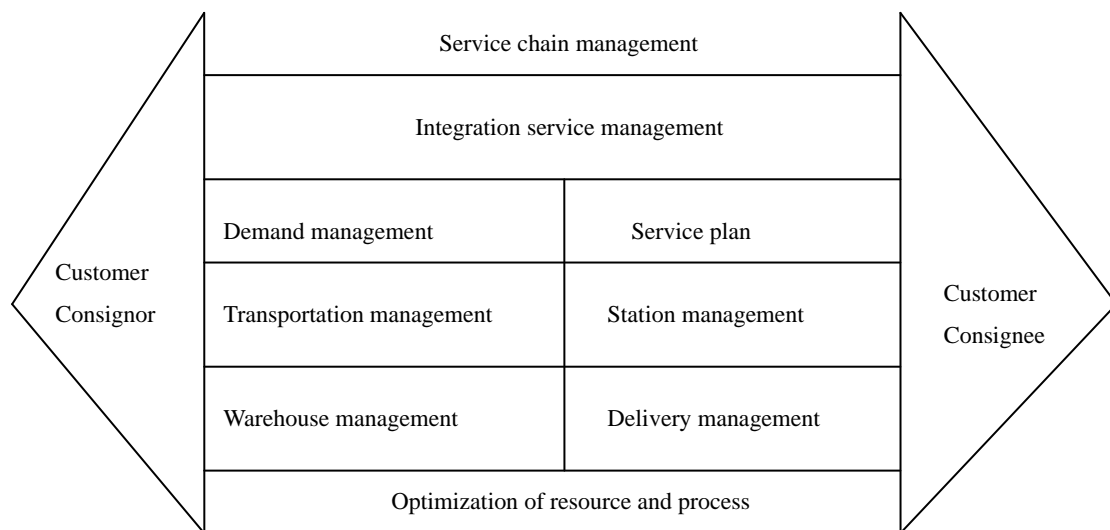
Customer
Consignor

Service chain management

Integration service management

| Demand management | Service plan |
|---|---|
| Transportation management | Station management |
| Warehouse management | Delivery management |

Optimization of resource and process

Customer
Consignee